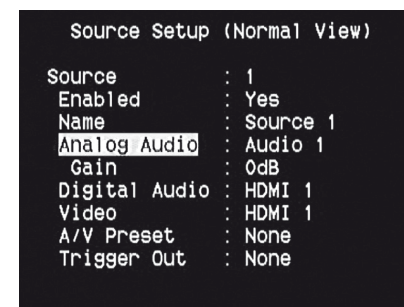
Source Setup (Normal View)

| | |
|---|---|
| Source | : 1 |
| Enabled | : Yes |
| Name | : Source 1 |
| Analog Audio | : Audio 1 |
| Gain | : 0dB |
| Digital Audio | : HDMI 1 |
| Video | : HDMI 1 |
| A/V Preset | : None |
| Trigger Out | : None |